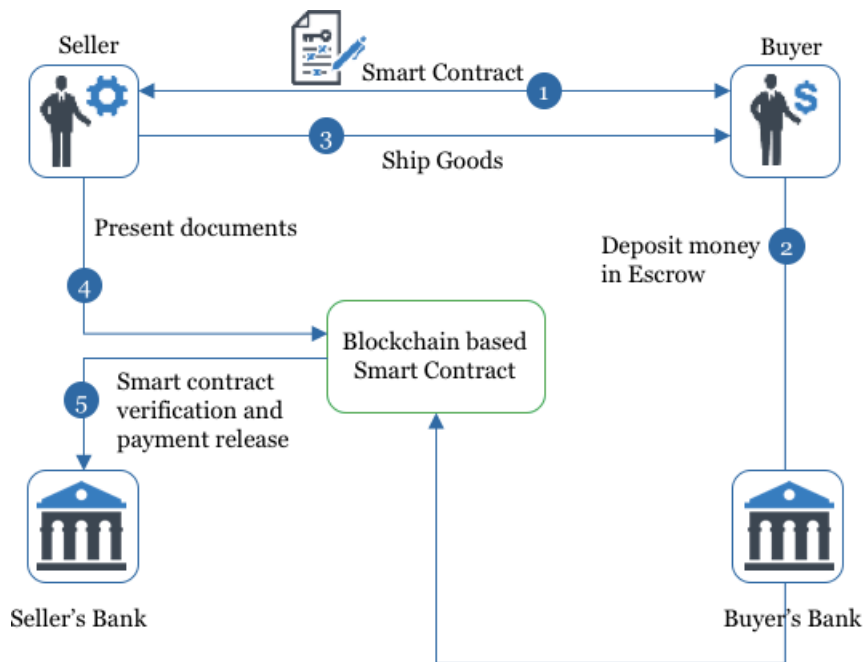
Seller

Smart Contract

1

Buyer

3

Ship Goods

Present documents

Deposit money in Escrow

2

4

Blockchain based Smart Contract

5

Smart contract verification and payment release

Seller's Bank

Buyer's Bank